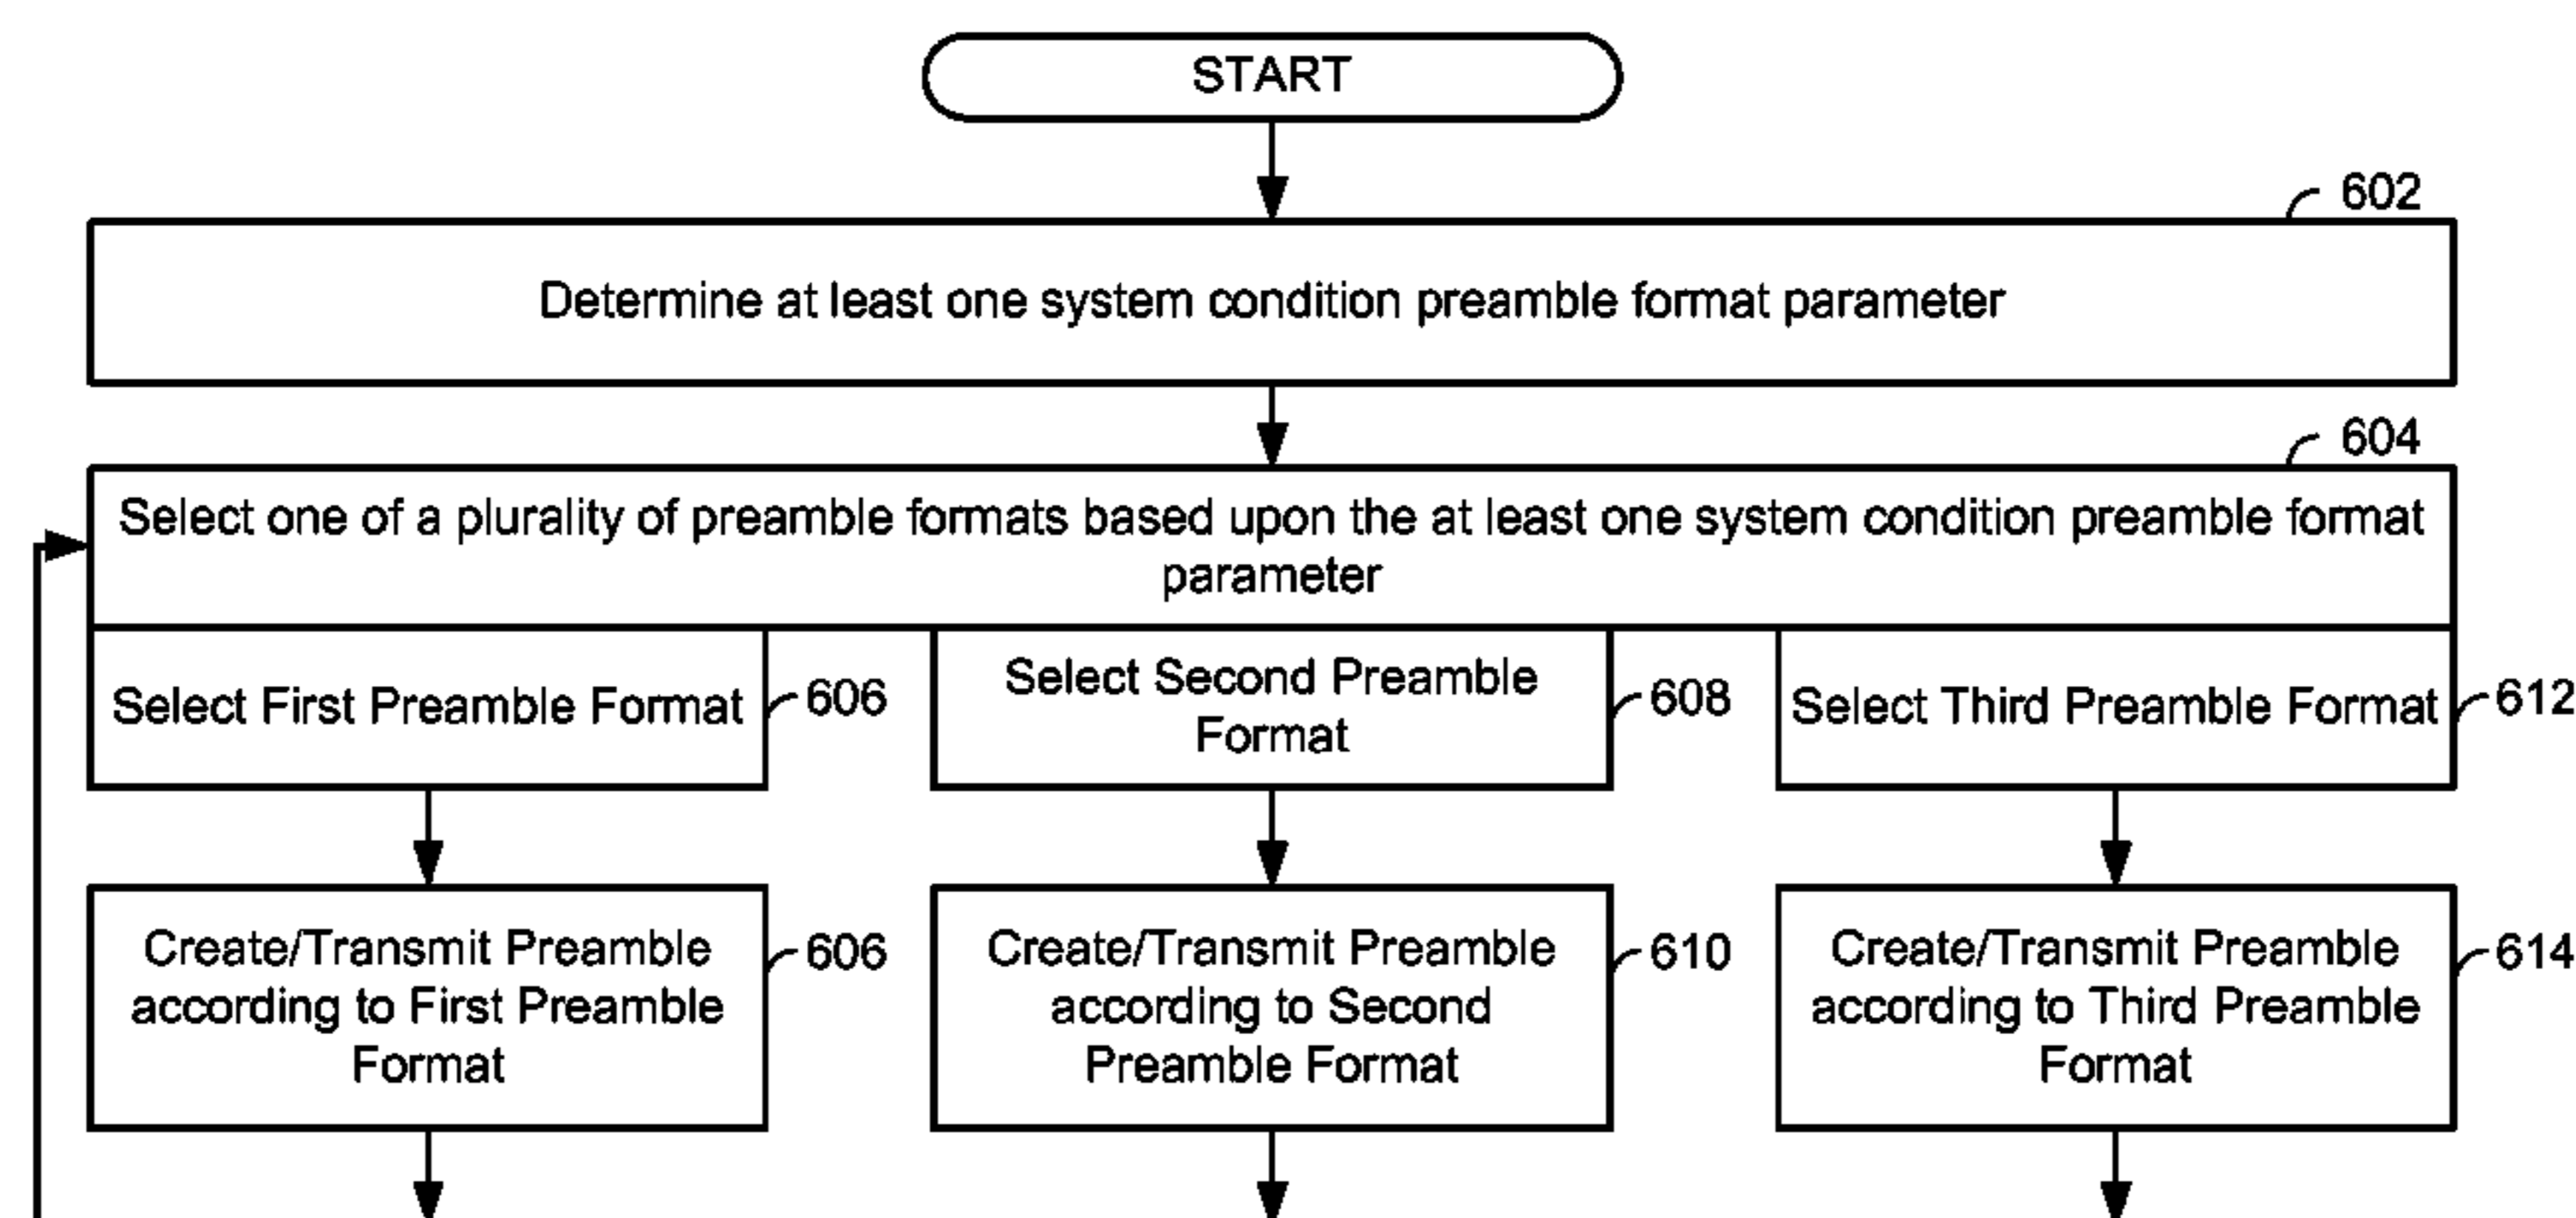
START

602

Determine at least one system condition preamble format parameter

604

Select one of a plurality of preamble formats based upon the at least one system condition preamble format parameter

Select First Preamble Format

606

Select Second Preamble Format

608

Select Third Preamble Format

612

Create/Transmit Preamble according to First Preamble Format

606

Create/Transmit Preamble according to Second Preamble Format

610

Create/Transmit Preamble according to Third Preamble Format

614